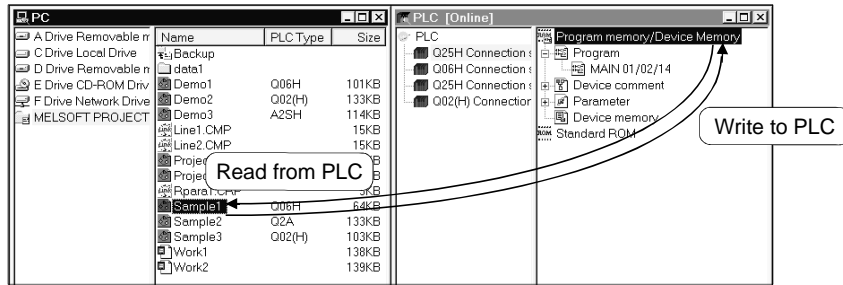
PC

A Drive Removable r
C Drive Local Drive
D Drive Removable r
E Drive CD-ROM Driv
F Drive Network Drive
MELSOFT PROJECT

| Name | PLC Type | Size |
|---|---|---|
| Backup | | |
| data1 | | |
| Demo1 | Q06H | 101KB |
| Demo2 | Q02(H) | 133KB |
| Demo3 | A2SH | 114KB |
| Line1.CMP | | 15KB |
| Line2.CMP | | 15KB |
| Projec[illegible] | | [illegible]B |
| Projec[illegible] | | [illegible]B |
| Rpara1.C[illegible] | | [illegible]KB |
| Sample1 | Q06H | 64KB |
| Sample2 | Q2A | 133KB |
| Sample3 | Q02(H) | 103KB |
| Work1 | | 138KB |
| Work2 | | 139KB |

Read from PLC

PLC [Online]

PLC
Q25H Connection s
Q06H Connection s
Q25H Connection s
Q02(H) Connection

Program memory/Device Memory
Program
MAIN 01/02/14
Device comment
Parameter
Device memory
Standard ROM

Write to PLC